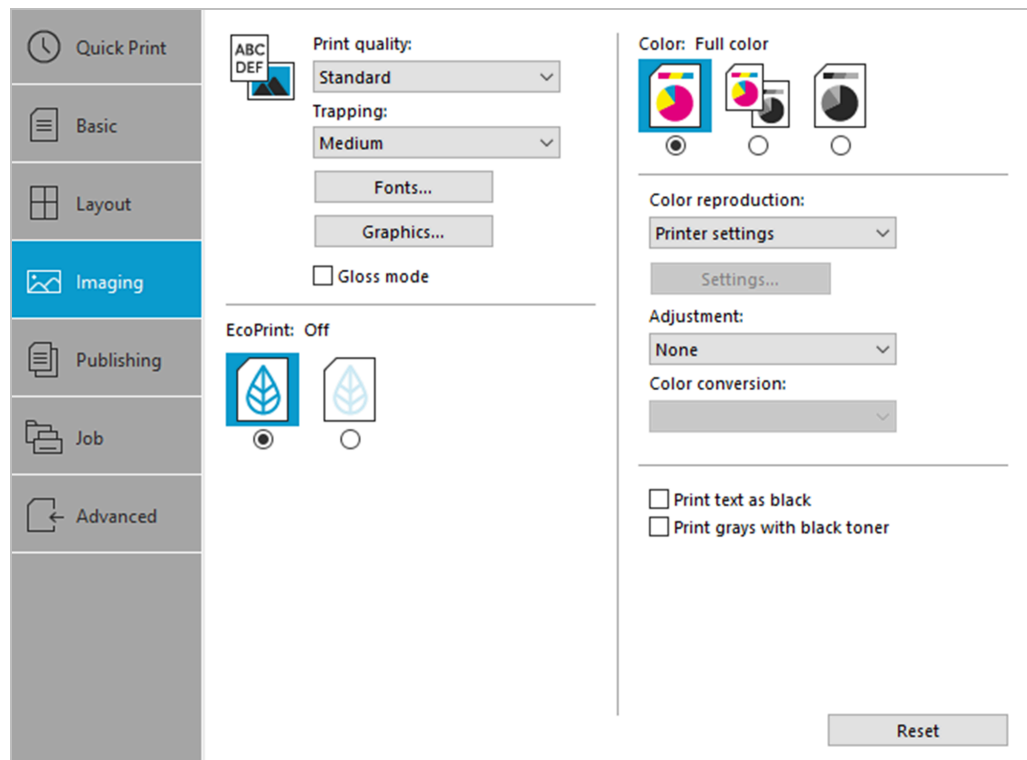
Quick Print
Basic
Layout
Imaging
Publishing
Job
Advanced

ABC DEF

Print quality:
Standard
Trapping:
Medium
Fonts...
Graphics...
Gloss mode

EcoPrint: Off

Color: Full color

Color reproduction:
Printer settings
Settings...
Adjustment:
None
Color conversion:

Print text as black
Print grays with black toner

Reset